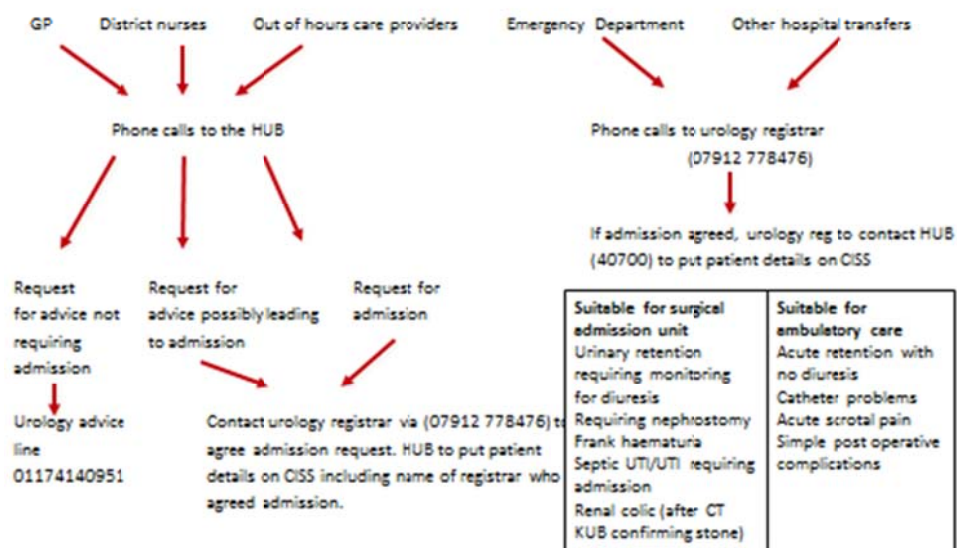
GP

District nurses

Out of hours care providers

Phone calls to the HUB

Request for advice not requiring admission

Urology advice line 01174140951

Request for advice possibly leading to admission

Request for admission

Contact urology registrar via (07912 778476) to agree admission request. HUB to put patient details on CISS including name of registrar who agreed admission.

Emergency Department

Other hospital transfers

Phone calls to urology registrar (07912 778476)

If admission agreed, urology reg to contact HUB (40700) to put patient details on CISS

| Suitable for surgical admission unit | Suitable for ambulatory care |
|---|---|
| Urinary retention requiring monitoring for diuresis<br>Requiring nephrostomy<br>Frank haematuria<br>Septic UTI/UTI requiring admission<br>Renal colic (after CT KUB confirming stone) | Acute retention with no diuresis<br>Catheter problems<br>Acute scrotal pain<br>Simple post operative complications |